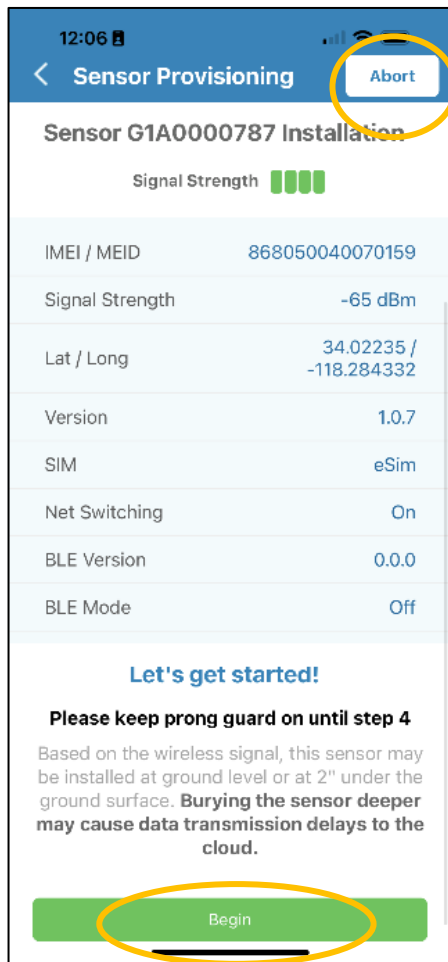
12:06

Sensor Provisioning

Abort

Sensor G1A0000787 Installation

Signal Strength

| | |
|---|---|
| IMEI / MEID | 868050040070159 |
| Signal Strength | -65 dBm |
| Lat / Long | 34.02235 / -118.284332 |
| Version | 1.0.7 |
| SIM | eSim |
| Net Switching | On |
| BLE Version | 0.0.0 |
| BLE Mode | Off |

Let's get started!

Please keep prong guard on until step 4

Based on the wireless signal, this sensor may be installed at ground level or at 2" under the ground surface. **Burying the sensor deeper may cause data transmission delays to the cloud.**

Begin